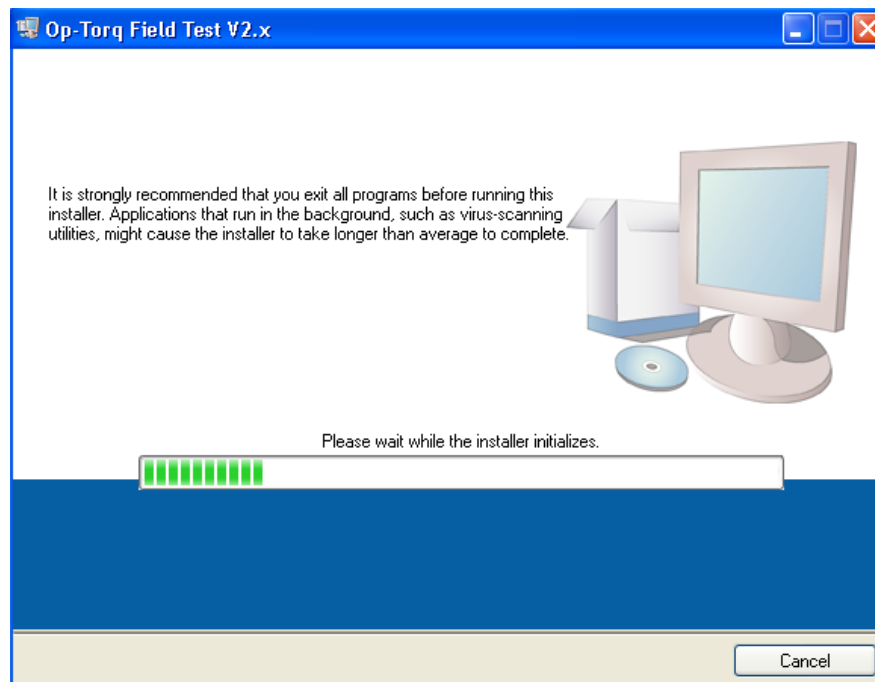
Op-Torq Field Test V2.x

It is strongly recommended that you exit all programs before running this installer. Applications that run in the background, such as virus-scanning utilities, might cause the installer to take longer than average to complete.

Please wait while the installer initializes.

Cancel